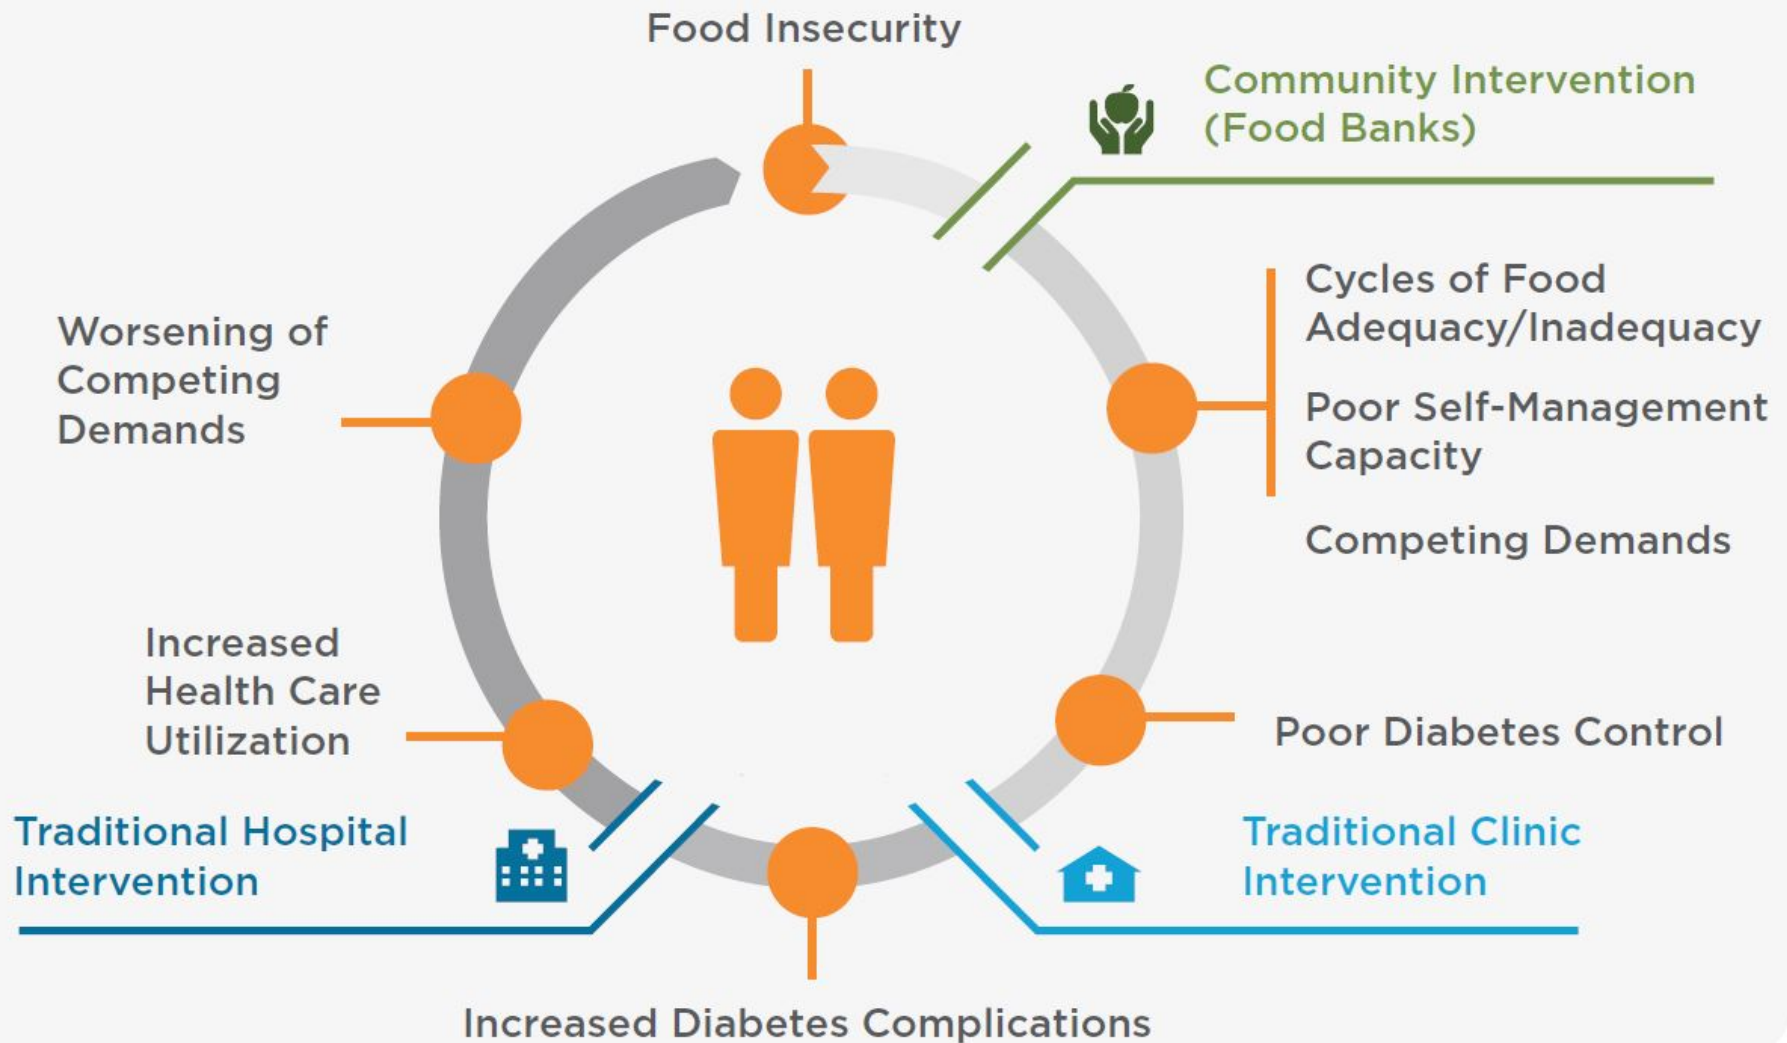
Food Insecurity

Community Intervention (Food Banks)

Cycles of Food Adequacy/Inadequacy

Poor Self-Management Capacity

Competing Demands

Poor Diabetes Control

Traditional Clinic Intervention

Increased Diabetes Complications

Traditional Hospital Intervention

Increased Health Care Utilization

Worsening of Competing Demands